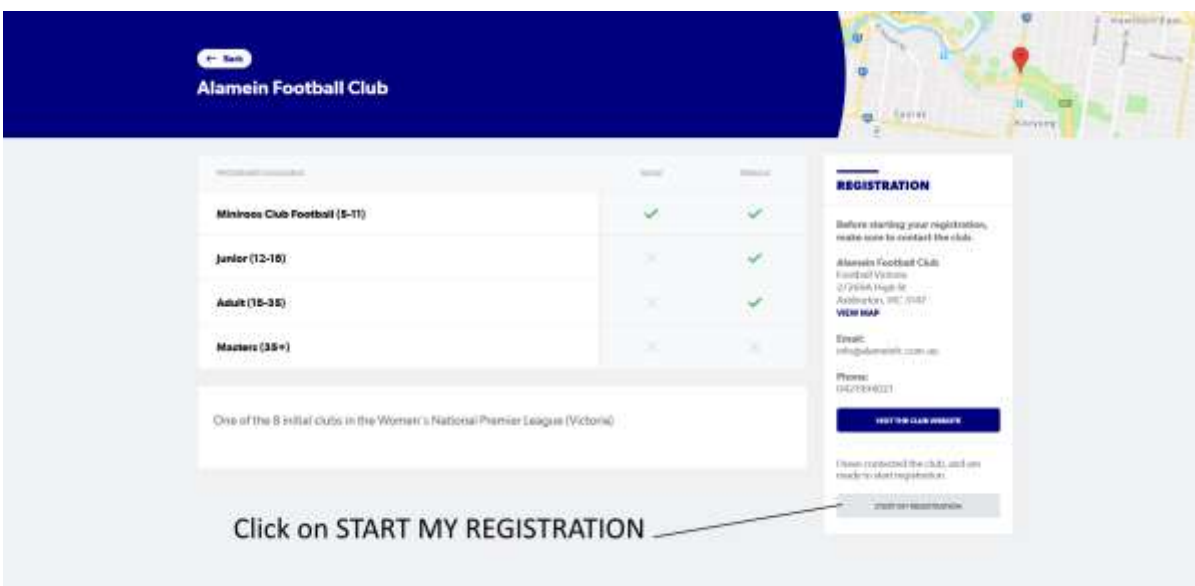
← Back

Alamein Football Club

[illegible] | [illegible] | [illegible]
Miniroos Club Football (5-11)
Junior (12-18)
Adult (18-35)
Masters (35+)

One of the 8 initial clubs in the Women's National Premier League (Victoria)

REGISTRATION

Before starting your registration, make sure to contact the club.

Alamein Football Club
Football Victoria
2/2694 High St
Ashburton, VIC 3147
VIEW MAP

Email:
info@alameinfc.com.au

Phone:
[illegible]

VISIT THE CLUB WEBSITE

I have contacted the club, and am ready to start registration

START MY REGISTRATION

Click on START MY REGISTRATION